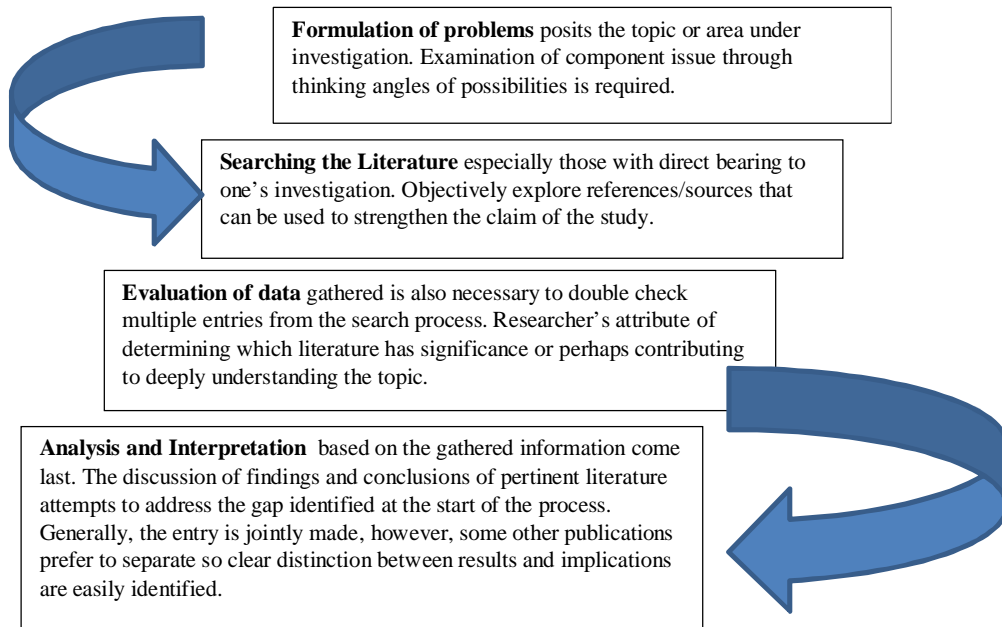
**Formulation of problems** posits the topic or area under investigation. Examination of component issue through thinking angles of possibilities is required.

**Searching the Literature** especially those with direct bearing to one's investigation. Objectively explore references/sources that can be used to strengthen the claim of the study.

**Evaluation of data** gathered is also necessary to double check multiple entries from the search process. Researcher's attribute of determining which literature has significance or perhaps contributing to deeply understanding the topic.

**Analysis and Interpretation** based on the gathered information come last. The discussion of findings and conclusions of pertinent literature attempts to address the gap identified at the start of the process. Generally, the entry is jointly made, however, some other publications prefer to separate so clear distinction between results and implications are easily identified.